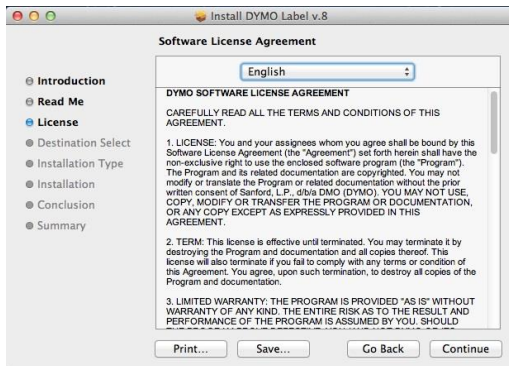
Install DYMO Label v.8

Software License Agreement

Introduction
Read Me
License
Destination Select
Installation Type
Installation
Conclusion
Summary

English

DYMO SOFTWARE LICENSE AGREEMENT

CAREFULLY READ ALL THE TERMS AND CONDITIONS OF THIS AGREEMENT.

1. LICENSE: You and your assignees whom you agree shall be bound by this Software License Agreement (the "Agreement") set forth herein shall have the non-exclusive right to use the enclosed software program (the "Program"). The Program and its related documentation are copyrighted. You may not modify or translate the Program or related documentation without the prior written consent of Sanford, L.P., d/b/a DMO (DYMO). YOU MAY NOT USE, COPY, MODIFY OR TRANSFER THE PROGRAM OR DOCUMENTATION, OR ANY COPY EXCEPT AS EXPRESSLY PROVIDED IN THIS AGREEMENT.

2. TERM: This license is effective until terminated. You may terminate it by destroying the Program and documentation and all copies thereof. This license will also terminate if you fail to comply with any terms or condition of this Agreement. You agree, upon such termination, to destroy all copies of the Program and documentation.

3. LIMITED WARRANTY: THE PROGRAM IS PROVIDED "AS IS" WITHOUT WARRANTY OF ANY KIND. THE ENTIRE RISK AS TO THE RESULT AND PERFORMANCE OF THE PROGRAM IS ASSUMED BY YOU. SHOULD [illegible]

Print...
Save...
Go Back
Continue